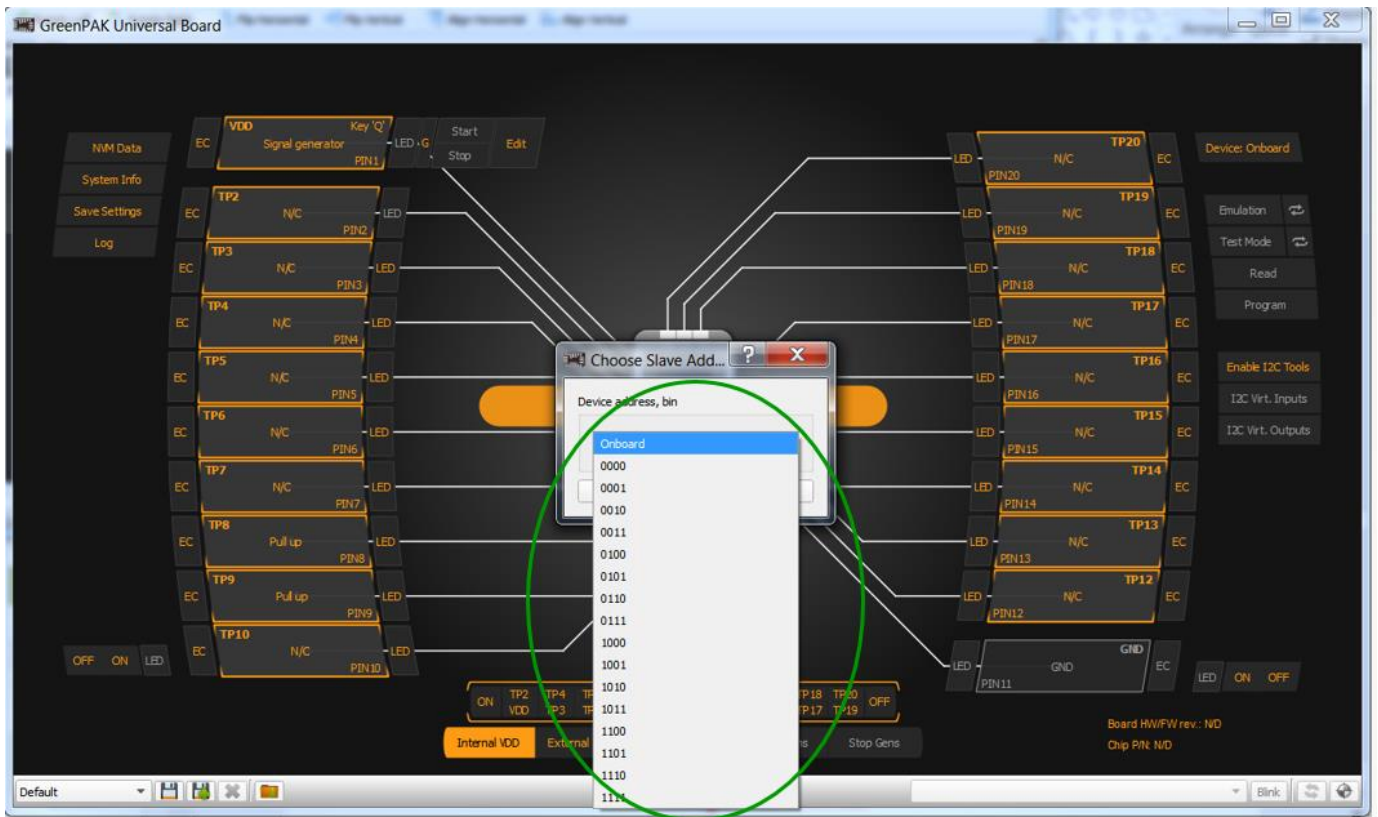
GreenPAK Universal Board

NVM Data
System Info
Save Settings
Log

EC VDD Key 'Q' Signal generator PIN1 LED G
Start Stop Edit

EC TP2 N/C PIN2 LED
EC TP3 N/C PIN3 LED
EC TP4 N/C PIN4 LED
EC TP5 N/C PIN5 LED
EC TP6 N/C PIN6 LED
EC TP7 N/C PIN7 LED
EC TP8 Pull up PIN8 LED
EC TP9 Pull up PIN9 LED
EC TP10 N/C PIN10 LED

OFF ON LED

LED TP20 N/C PIN20 EC
LED TP19 N/C PIN19 EC
LED TP18 N/C PIN18 EC
LED TP17 N/C PIN17 EC
LED TP16 N/C PIN16 EC
LED TP15 N/C PIN15 EC
LED TP14 N/C PIN14 EC
LED TP13 N/C PIN13 EC
LED TP12 N/C PIN12 EC
LED GND GND PIN11 EC

Device: Onboard
Emulation
Test Mode
Read
Program
Enable I2C Tools
I2C Virt. Inputs
I2C Virt. Outputs

LED ON OFF

Choose Slave Add...
Device address, bin
Onboard
0000
0001
0010
0011
0100
0101
0110
0111
1000
1001
1010
1011
1100
1101
1110
1111

ON TP2 VDD TP4 TP3 T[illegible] TP18 TP17 TP20 TP19 OFF

Internal VDD External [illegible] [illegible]ns Stop Gens

Board HW/FW rev.: N/D
Chip P/N: N/D

Default
Blink